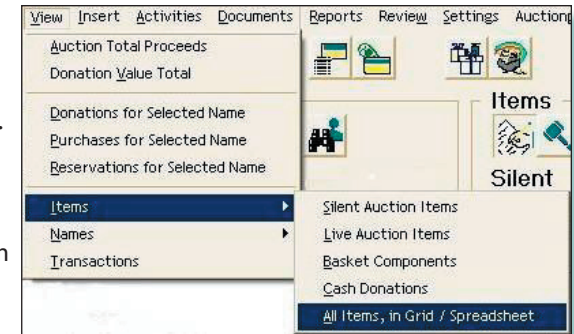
View Insert Activities Documents Reports Review Settings Auctiong

Auction Total Proceeds
Donation Value Total

Donations for Selected Name
Purchases for Selected Name
Reservations for Selected Name

Items
Names
Transactions

Items
Silent

Silent Auction Items
Live Auction Items
Basket Components
Cash Donations
All Items, in Grid / Spreadsheet